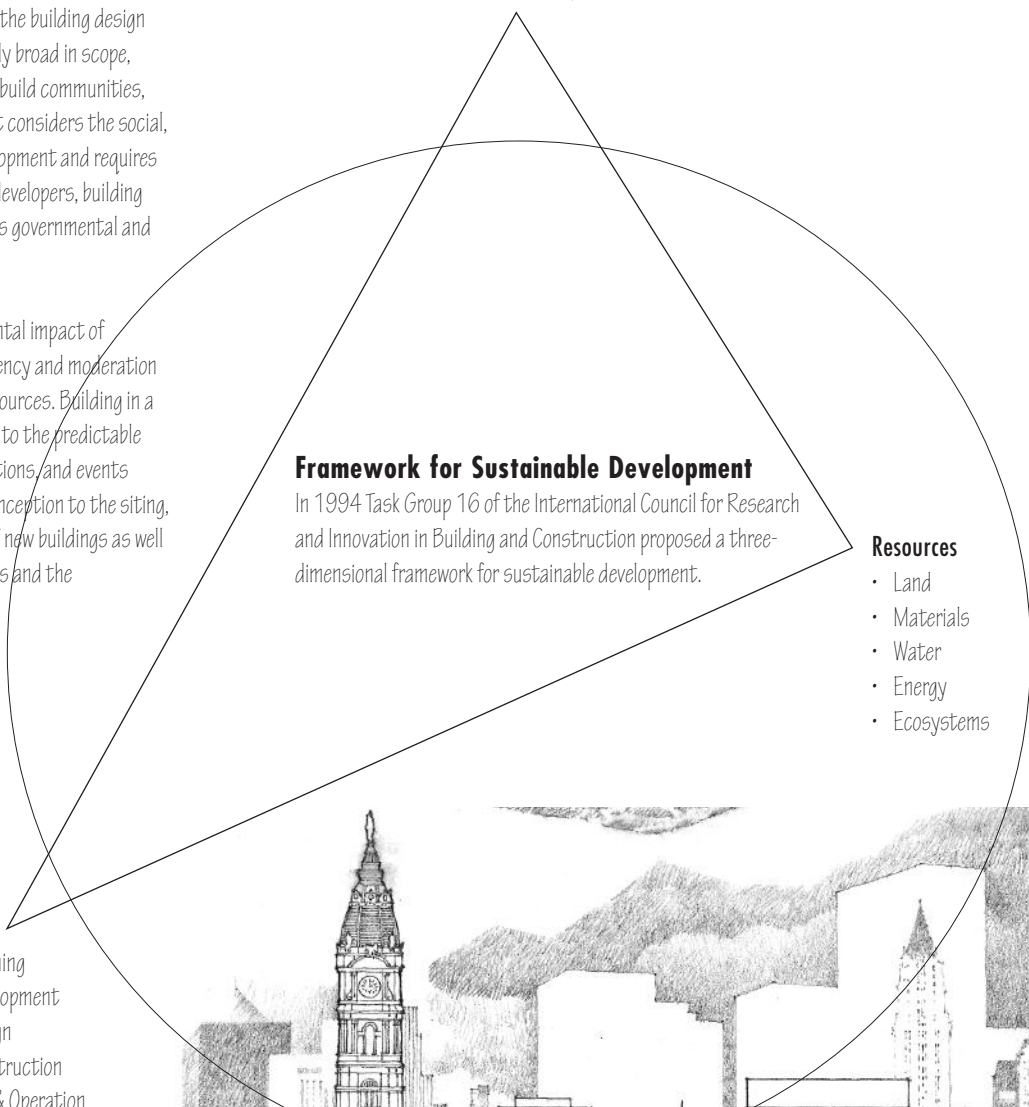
the building design ly broad in scope, build communities, t considers the social, opment and requires developers, building s governmental and

ntal impact of ency and moderation sources. Building in a to the predictable ctions, and events nception to the siting, new buildings as well s and the

**Framework for Sustainable Development**

In 1994 Task Group 16 of the International Council for Research and Innovation in Building and Construction proposed a three-dimensional framework for sustainable development.

**Resources**
- Land
- Materials
- Water
- Energy
- Ecosystems

ning
opment
n
truction
& Operation